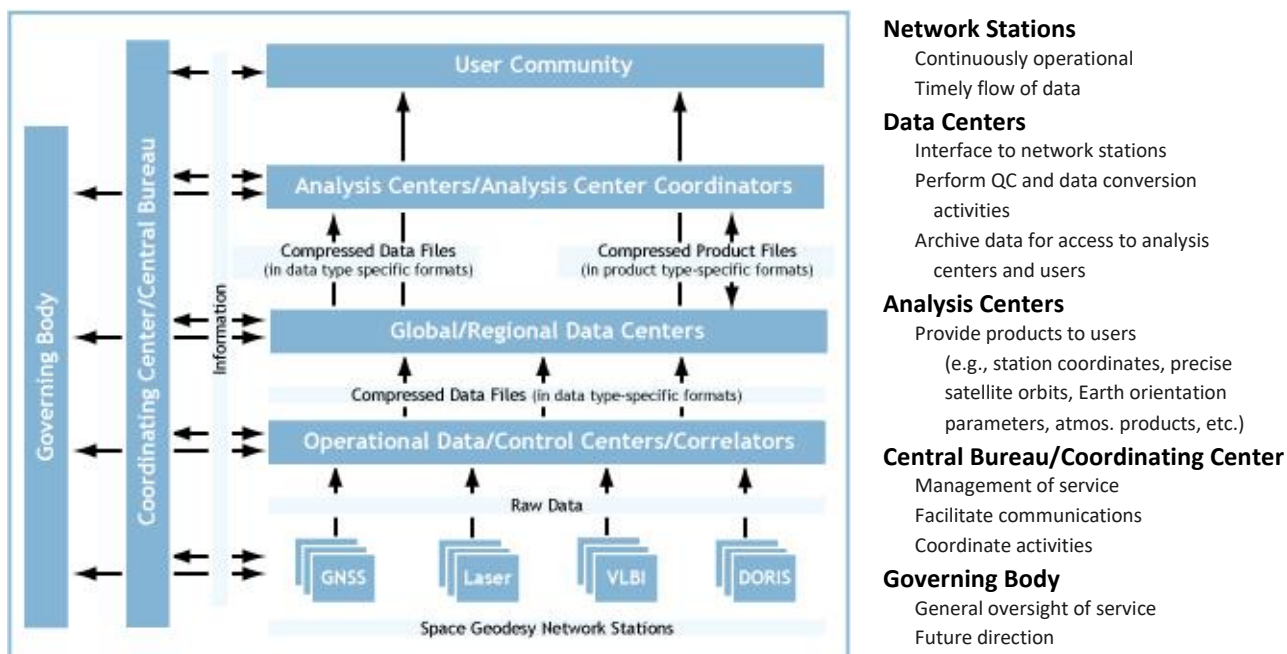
Governing Body

Coordinating Center/Central Bureau

Information

User Community

Analysis Centers/Analysis Center Coordinators

Compressed Data Files
(in data type specific formats)

Compressed Product Files
(in product type-specific formats)

Global/Regional Data Centers

Compressed Data Files (in data type-specific formats)

Operational Data/Control Centers/Correlators

Raw Data

GNSS

Laser

VLBI

DORIS

Space Geodesy Network Stations

**Network Stations**
Continuously operational
Timely flow of data

**Data Centers**
Interface to network stations
Perform QC and data conversion activities
Archive data for access to analysis centers and users

**Analysis Centers**
Provide products to users
(e.g., station coordinates, precise satellite orbits, Earth orientation parameters, atmos. products, etc.)

**Central Bureau/Coordinating Center**
Management of service
Facilitate communications
Coordinate activities

**Governing Body**
General oversight of service
Future direction